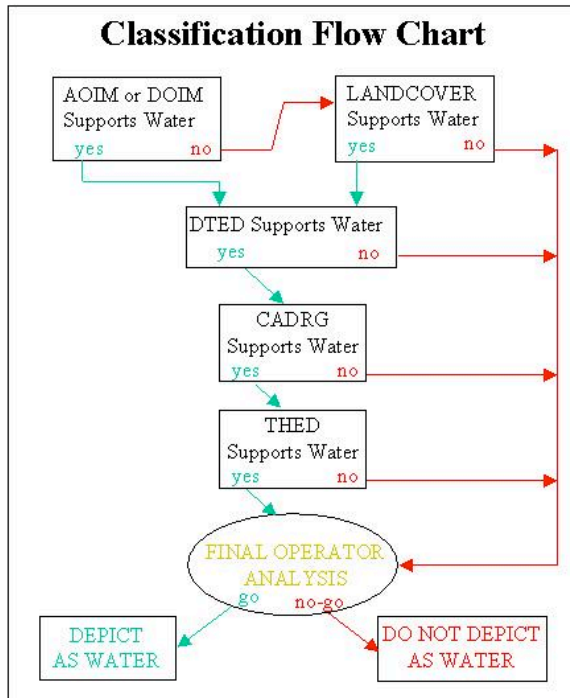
Classification Flow Chart

AOIM or DOIM Supports Water
yes no

LANDCOVER Supports Water
yes no

DTED Supports Water
yes no

CADRG Supports Water
yes no

THED Supports Water
yes no

FINAL OPERATOR ANALYSIS
go no-go

DEPICT AS WATER

DO NOT DEPICT AS WATER